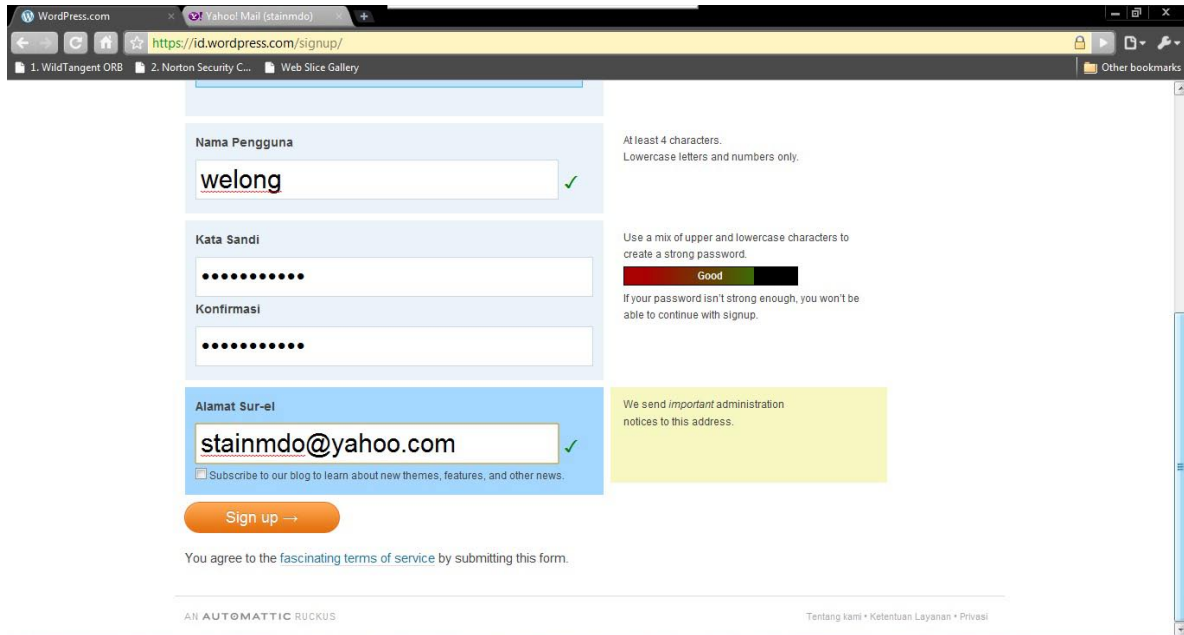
WordPress.com
Yahoo! Mail (stainmdo)
https://id.wordpress.com/signup/
1. WildTangent ORB
2. Norton Security C...
Web Slice Gallery
Other bookmarks

Nama Pengguna
welong ✓

At least 4 characters.
Lowercase letters and numbers only.

Kata Sandi
•••••••••••
Konfirmasi
•••••••••••

Use a mix of upper and lowercase characters to create a strong password.
Good
If your password isn't strong enough, you won't be able to continue with signup.

Alamat Sur-el
stainmdo@yahoo.com ✓
Subscribe to our blog to learn about new themes, features, and other news.

We send *important* administration notices to this address.

Sign up →

You agree to the fascinating terms of service by submitting this form.

AN AUTOMATTIC RUCKUS

Tentang kami • Ketentuan Layanan • Privasi